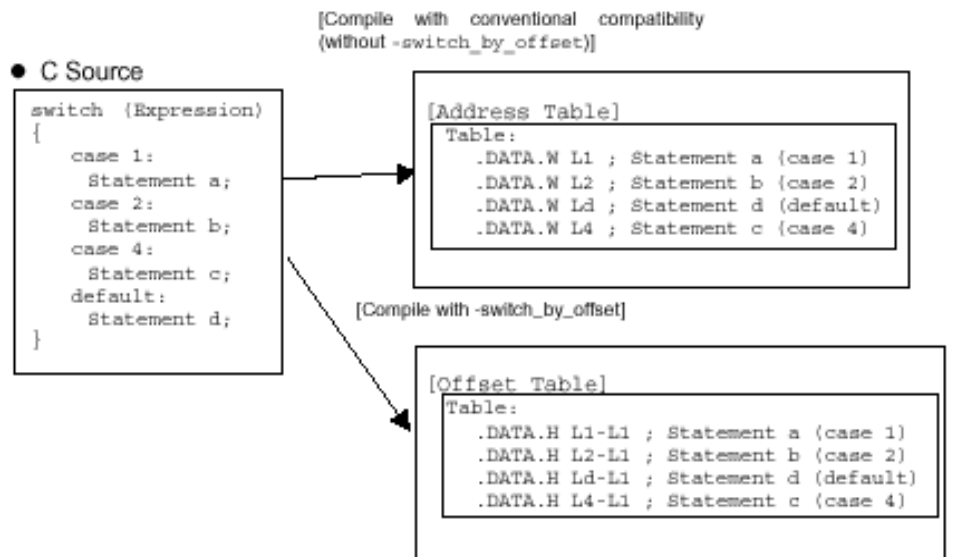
[Compile with conventional compatibility (without -switch_by_offset)]

● C Source

switch (Expression)
{
case 1:
Statement a;
case 2:
Statement b;
case 4:
Statement c;
default:
Statement d;
}

[Address Table]
Table:
.DATA.W L1 ; Statement a (case 1)
.DATA.W L2 ; Statement b (case 2)
.DATA.W Ld ; Statement d (default)
.DATA.W L4 ; Statement c (case 4)

[Compile with -switch_by_offset]

[Offset Table]
Table:
.DATA.H L1-L1 ; Statement a (case 1)
.DATA.H L2-L1 ; Statement b (case 2)
.DATA.H Ld-L1 ; Statement d (default)
.DATA.H L4-L1 ; Statement c (case 4)